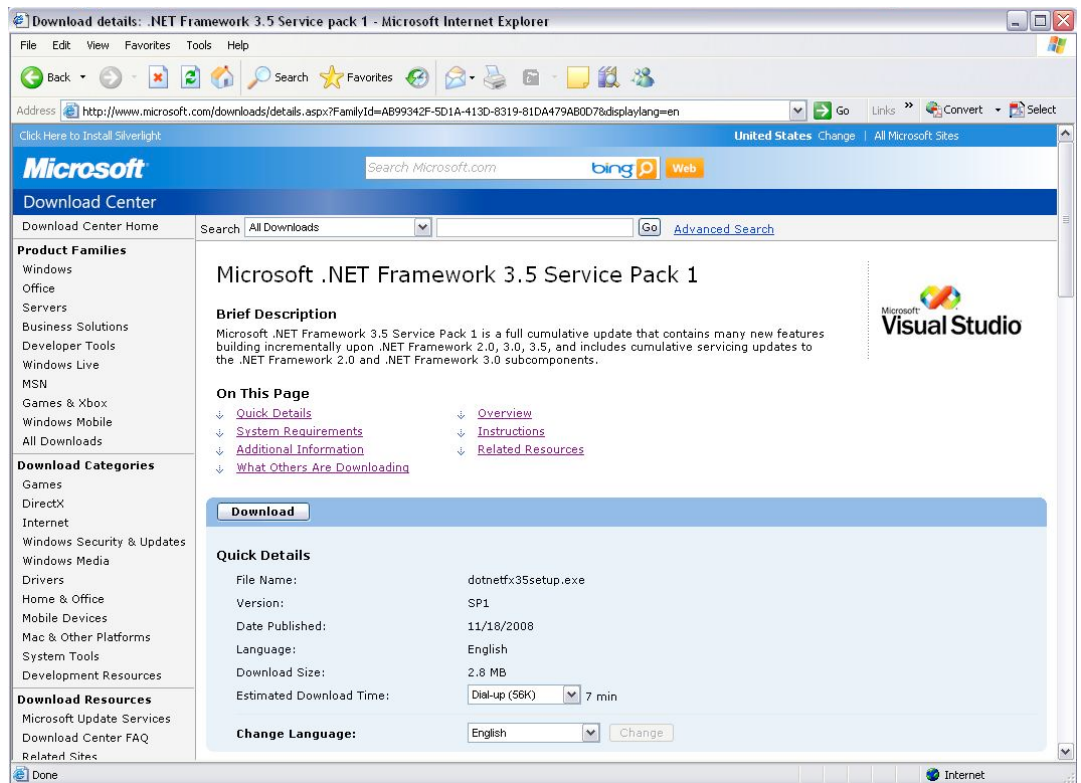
Download details: .NET Framework 3.5 Service pack 1 - Microsoft Internet Explorer

File Edit View Favorites Tools Help

Back Search Favorites

Address http://www.microsoft.com/downloads/details.aspx?FamilyId=AB99342F-5D1A-413D-8319-81DA479AB0D7&displaylang=en Go Links Convert Select

Click Here to Install Silverlight

United States Change | All Microsoft Sites

Microsoft

Search Microsoft.com bing Web

Download Center

Download Center Home

Search All Downloads Go Advanced Search

Product Families
Windows
Office
Servers
Business Solutions
Developer Tools
Windows Live
MSN
Games & Xbox
Windows Mobile
All Downloads

Download Categories
Games
DirectX
Internet
Windows Security & Updates
Windows Media
Drivers
Home & Office
Mobile Devices
Mac & Other Platforms
System Tools
Development Resources

Download Resources
Microsoft Update Services
Download Center FAQ
Related Sites

Microsoft .NET Framework 3.5 Service Pack 1

Microsoft Visual Studio

Brief Description

Microsoft .NET Framework 3.5 Service Pack 1 is a full cumulative update that contains many new features building incrementally upon .NET Framework 2.0, 3.0, 3.5, and includes cumulative servicing updates to the .NET Framework 2.0 and .NET Framework 3.0 subcomponents.

On This Page
Quick Details
System Requirements
Additional Information
What Others Are Downloading
Overview
Instructions
Related Resources

Download

Quick Details

| | |
|---|---|
| File Name: | dotnetfx35setup.exe |
| Version: | SP1 |
| Date Published: | 11/18/2008 |
| Language: | English |
| Download Size: | 2.8 MB |
| Estimated Download Time: | Dial-up (56K) 7 min |
| Change Language: | English Change |

Done

Internet